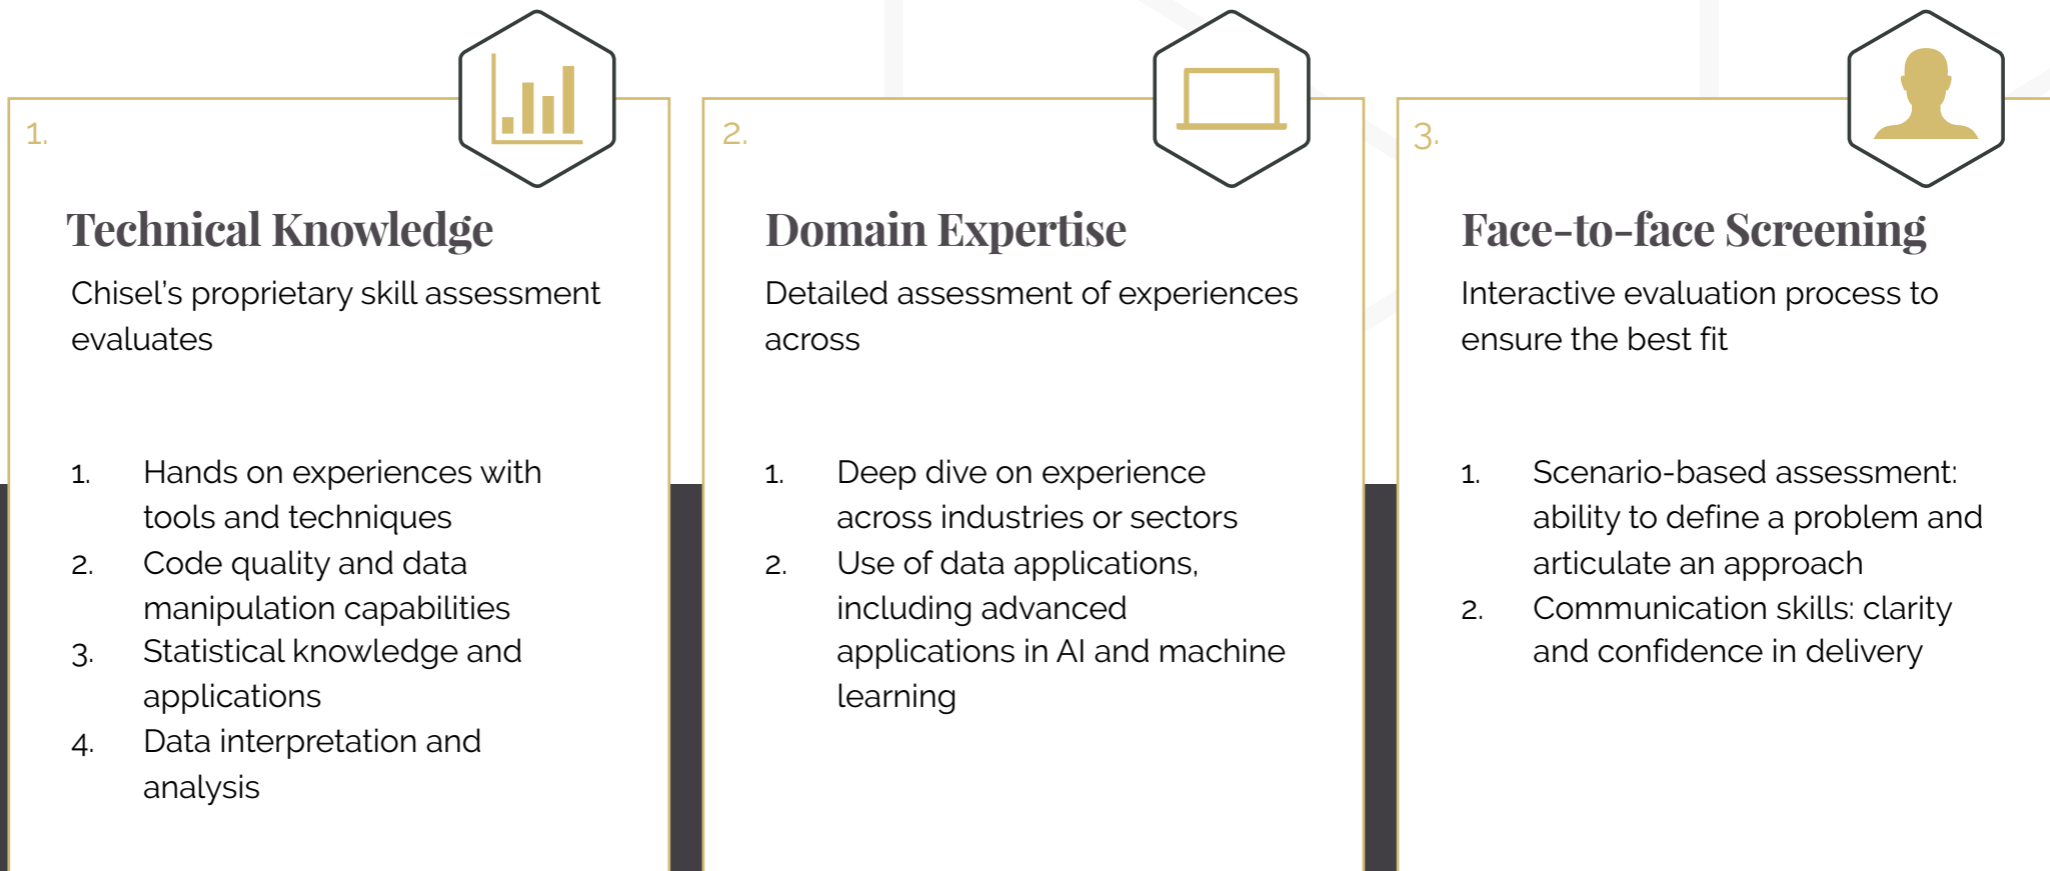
1.

Technical Knowledge

Chisel's proprietary skill assessment evaluates

1. Hands on experiences with tools and techniques
2. Code quality and data manipulation capabilities
3. Statistical knowledge and applications
4. Data interpretation and analysis

2.

Domain Expertise

Detailed assessment of experiences across

1. Deep dive on experience across industries or sectors
2. Use of data applications, including advanced applications in AI and machine learning

3.

Face-to-face Screening

Interactive evaluation process to ensure the best fit

1. Scenario-based assessment: ability to define a problem and articulate an approach
2. Communication skills: clarity and confidence in delivery